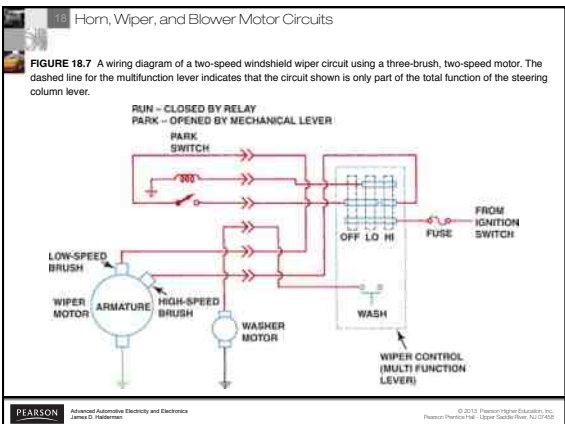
18 Horn, Wiper, and Blower Motor Circuits

**FIGURE 18.7** A wiring diagram of a two-speed windshield wiper circuit using a three-brush, two-speed motor. The dashed line for the multifunction lever indicates that the circuit shown is only part of the total function of the steering column lever.

RUN – CLOSED BY RELAY
PARK – OPENED BY MECHANICAL LEVER

PARK SWITCH

300

OFF LO HI

FUSE

FROM IGNITION SWITCH

LOW-SPEED BRUSH

WIPER MOTOR

ARMATURE

HIGH-SPEED BRUSH

WASHER MOTOR

WASH

WIPER CONTROL (MULTI FUNCTION LEVER)

PEARSON

Advanced Automotive Electricity and Electronics
James D. Halderman

© 2013 Pearson Higher Education, Inc.
Pearson Prentice Hall - Upper Saddle River, NJ 07458